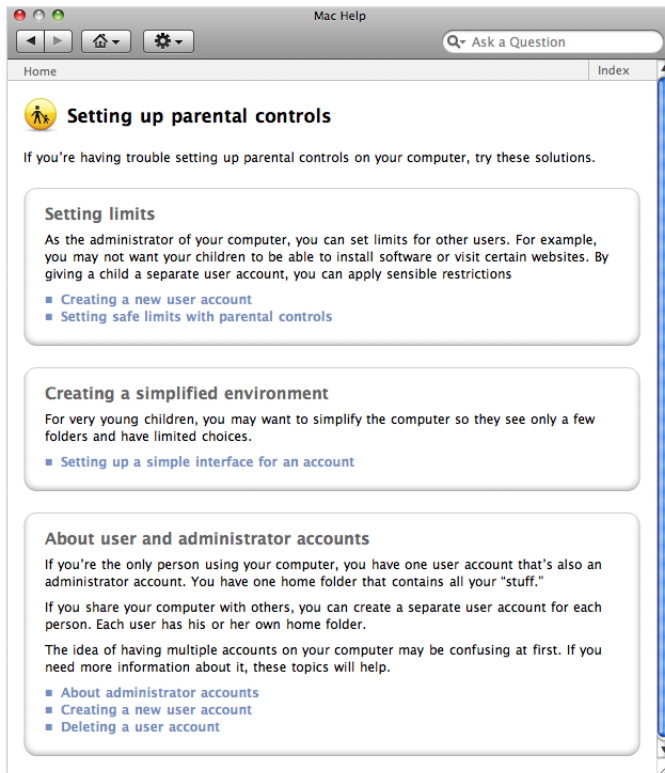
Mac Help

Ask a Question

Home

Index

Setting up parental controls

If you're having trouble setting up parental controls on your computer, try these solutions.

Setting limits

As the administrator of your computer, you can set limits for other users. For example, you may not want your children to be able to install software or visit certain websites. By giving a child a separate user account, you can apply sensible restrictions

Creating a new user account

Setting safe limits with parental controls

Creating a simplified environment

For very young children, you may want to simplify the computer so they see only a few folders and have limited choices.

Setting up a simple interface for an account

About user and administrator accounts

If you're the only person using your computer, you have one user account that's also an administrator account. You have one home folder that contains all your "stuff."

If you share your computer with others, you can create a separate user account for each person. Each user has his or her own home folder.

The idea of having multiple accounts on your computer may be confusing at first. If you need more information about it, these topics will help.

About administrator accounts

Creating a new user account

Deleting a user account